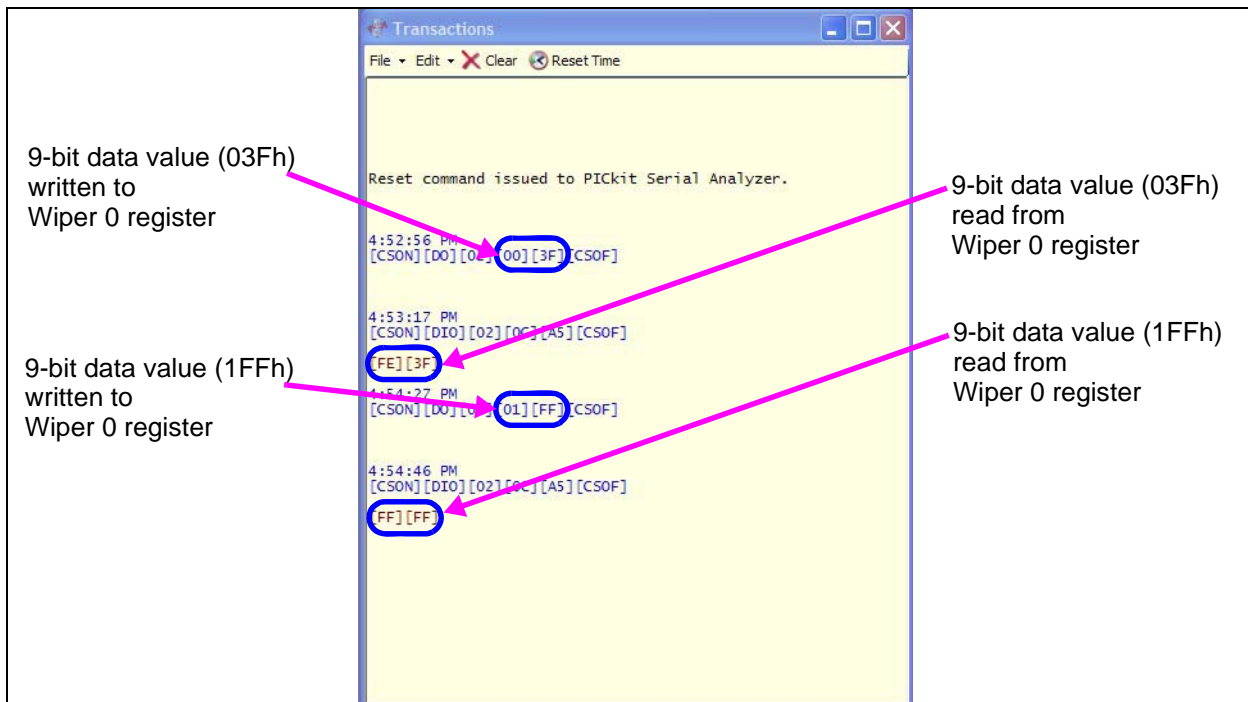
Transactions

File ▾ Edit ▾ Clear Reset Time

9-bit data value (03Fh) written to Wiper 0 register

Reset command issued to PICkit Serial Analyzer.

9-bit data value (03Fh) read from Wiper 0 register

4:52:56 PM
[CSON][DO][0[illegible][00][3F][CSOF]

4:53:17 PM
[CSON][DIO][02][0C][A5][CSOF]
[FE][3F]

9-bit data value (1FFh) read from Wiper 0 register

9-bit data value (1FFh) written to Wiper 0 register

4:54:27 PM
[CSON][DO][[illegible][01][FF][CSOF]

4:54:46 PM
[CSON][DIO][02][0C][A5][CSOF]
[FF][FF]